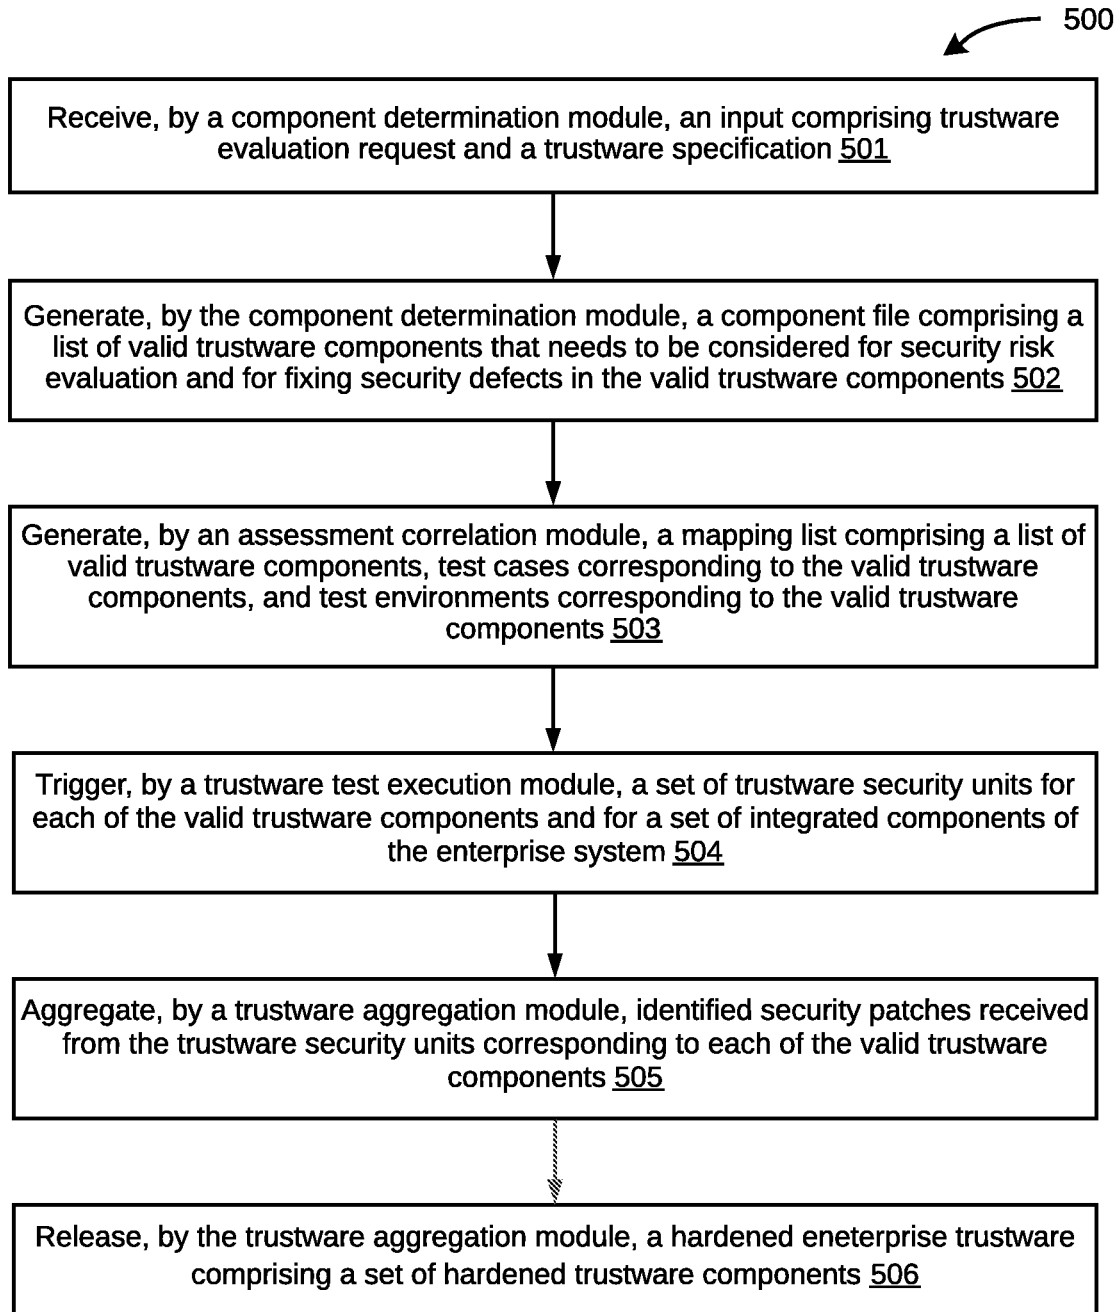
500

Receive, by a component determination module, an input comprising trustware evaluation request and a trustware specification 501

Generate, by the component determination module, a component file comprising a list of valid trustware components that needs to be considered for security risk evaluation and for fixing security defects in the valid trustware components 502

Generate, by an assessment correlation module, a mapping list comprising a list of valid trustware components, test cases corresponding to the valid trustware components, and test environments corresponding to the valid trustware components 503

Trigger, by a trustware test execution module, a set of trustware security units for each of the valid trustware components and for a set of integrated components of the enterprise system 504

Aggregate, by a trustware aggregation module, identified security patches received from the trustware security units corresponding to each of the valid trustware components 505

Release, by the trustware aggregation module, a hardened eneterprise trustware comprising a set of hardened trustware components 506